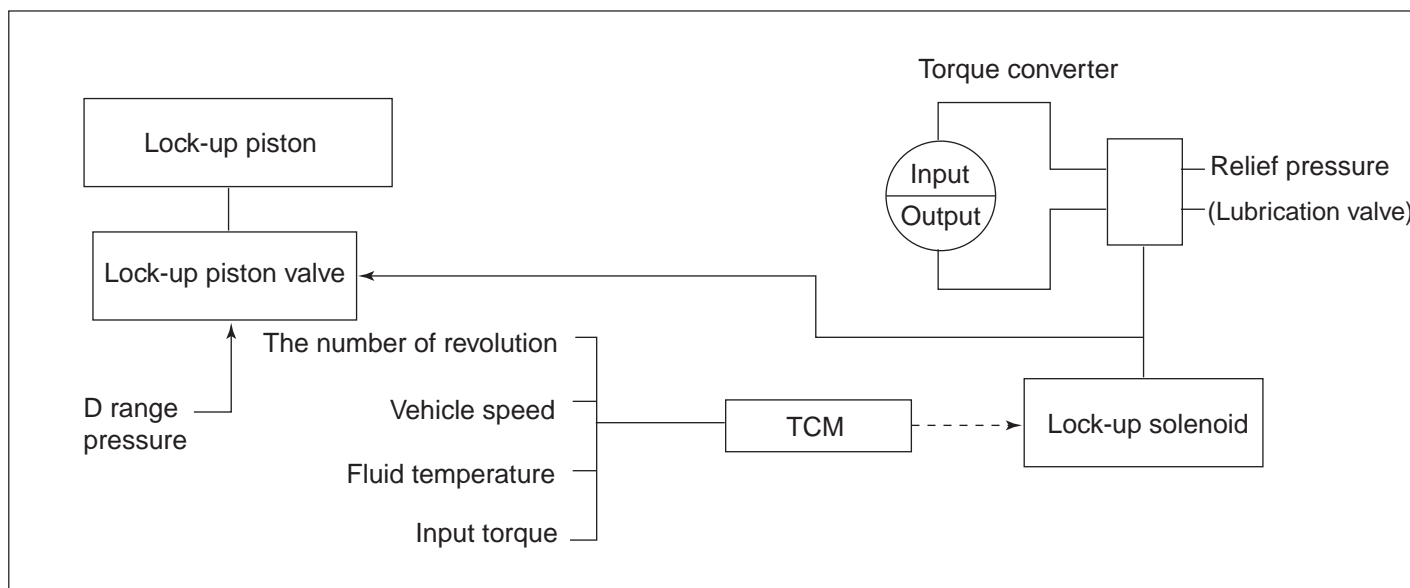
Torque converter

Lock-up piston

Input

Output

Relief pressure

(Lubrication valve)

Lock-up piston valve

The number of revolution

D range pressure

Vehicle speed

TCM

Lock-up solenoid

Fluid temperature

Input torque